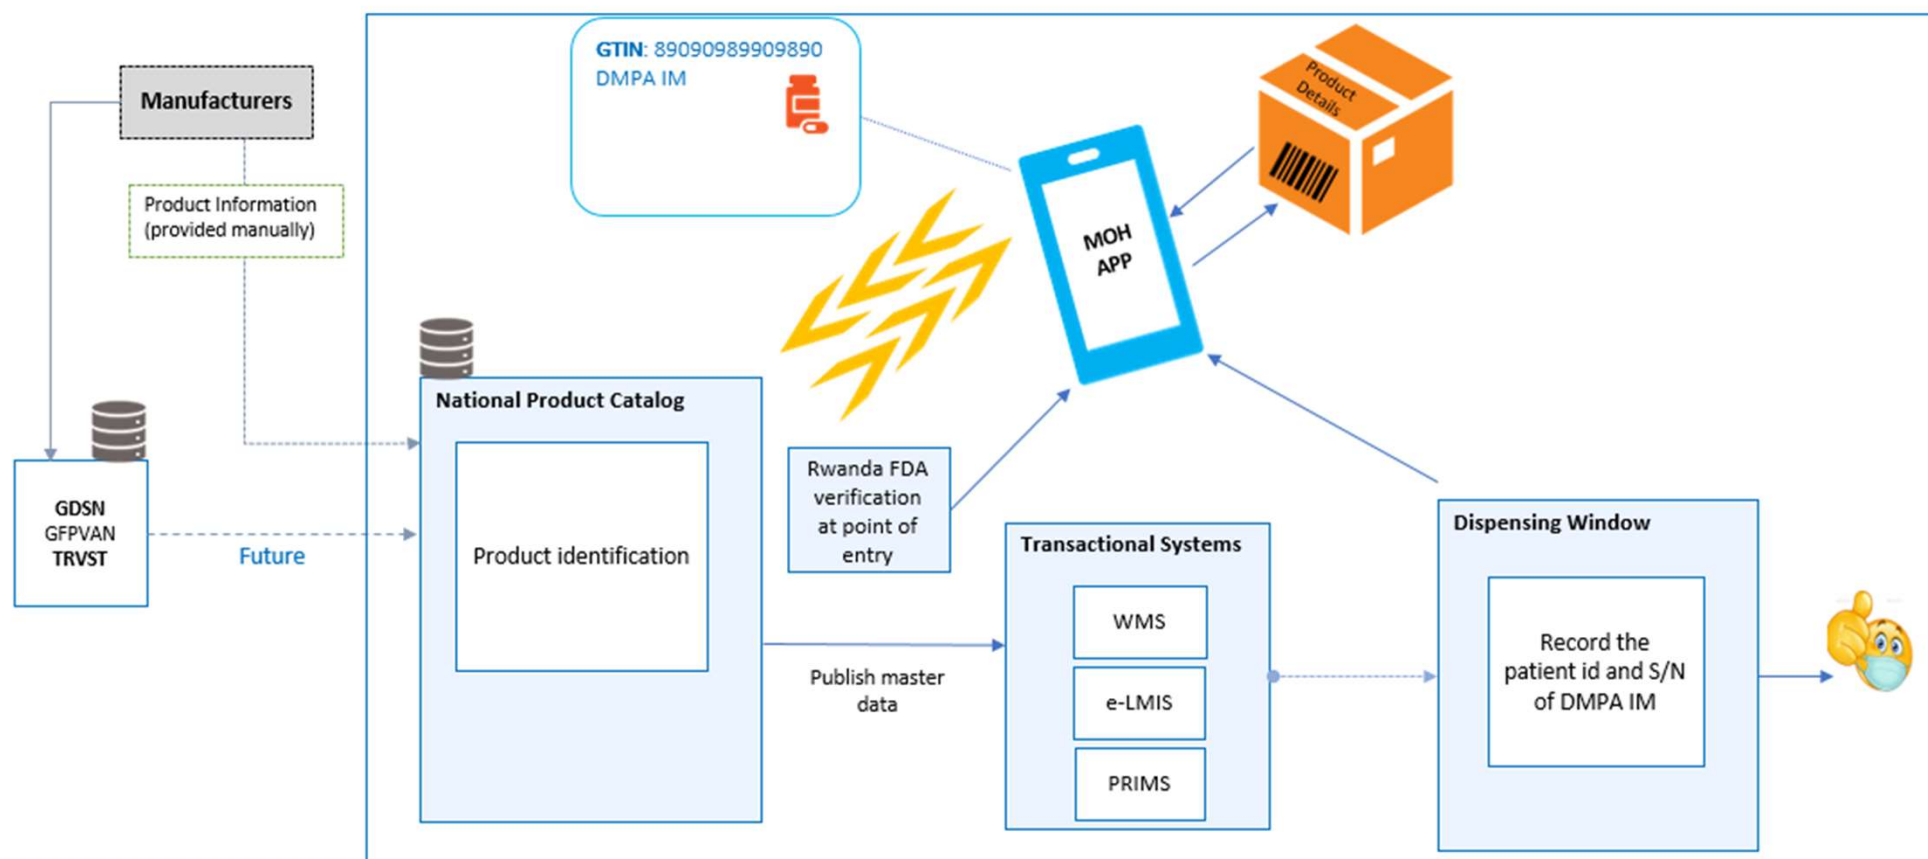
Manufacturers

Product Information (provided manually)

GDSN
GFPVAN
TRVST

Future

GTIN: 89090989909890
DMPA IM

Product Details

MOH APP

National Product Catalog

Product identification

Rwanda FDA verification at point of entry

Publish master data

Transactional Systems

WMS

e-LMIS

PRIMS

Dispensing Window

Record the patient id and S/N of DMPA IM